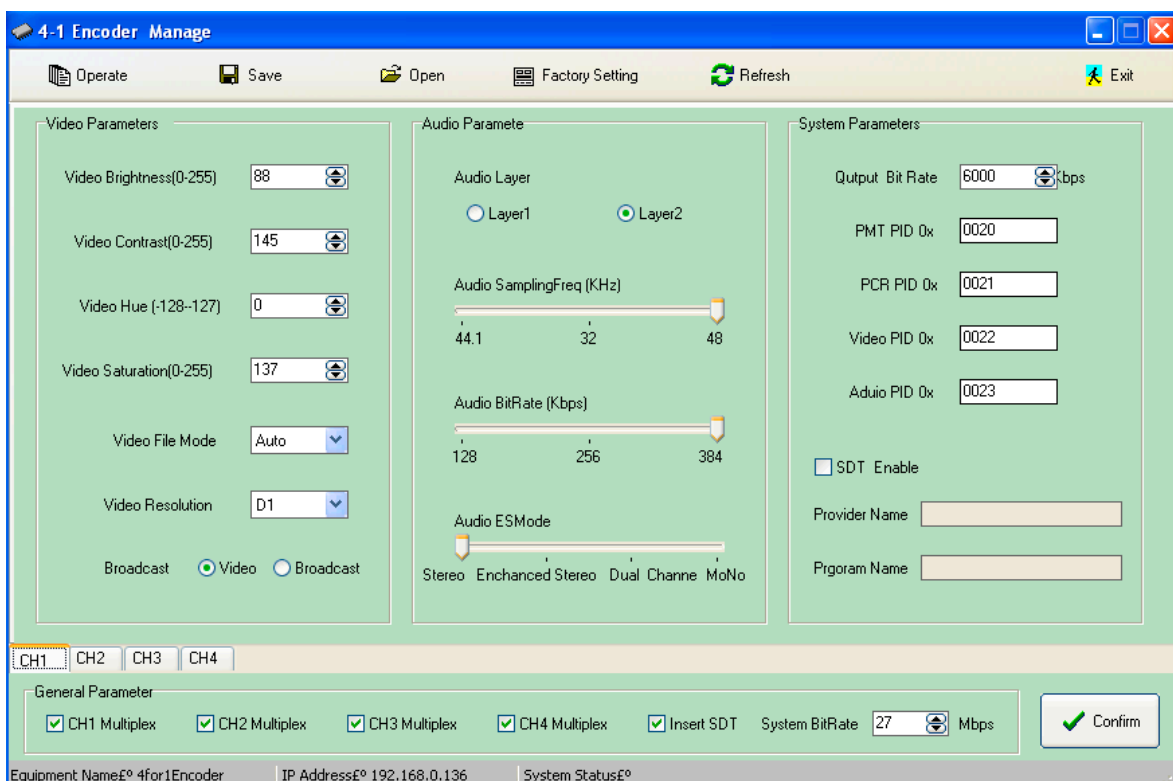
4-1 Encoder Manage

Operate | Save | Open | Factory Setting | Refresh | Exit

Video Parameters

Video Brightness(0-255) 88

Video Contrast(0-255) 145

Video Hue (-128--127) 0

Video Saturation(0-255) 137

Video File Mode Auto

Video Resolution D1

Broadcast Video Broadcast

Audio Paramete

Audio Layer

Layer1 Layer2

Audio SamplingFreq (KHz)

44.1 32 48

Audio BitRate (Kbps)

128 256 384

Audio ESMode

Stereo Enchanced Stereo Dual Channe MoNo

System Parameters

Qutput Bit Rate 6000 Kbps

PMT PID 0x 0020

PCR PID 0x 0021

Video PID 0x 0022

Aduio PID 0x 0023

SDT Enable

Provider Name

Prgoram Name

CH1 CH2 CH3 CH4

General Parameter

CH1 Multiplex CH2 Multiplex CH3 Multiplex CH4 Multiplex Insert SDT System BitRate 27 Mbps

Confirm

Equipment Name£º 4for1Encoder | IP Address£º 192.168.0.136 | System Status£º